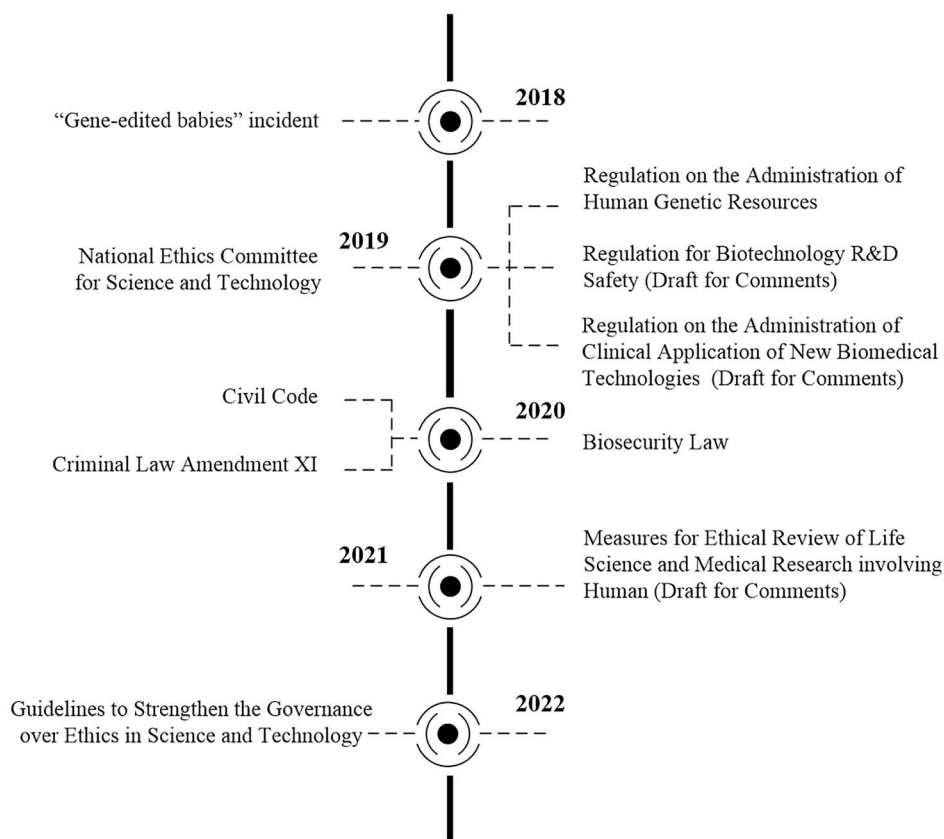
2018

“Gene-edited babies” incident

2019

National Ethics Committee for Science and Technology

Regulation on the Administration of Human Genetic Resources

Regulation for Biotechnology R&D Safety (Draft for Comments)

Regulation on the Administration of Clinical Application of New Biomedical Technologies (Draft for Comments)

2020

Civil Code

Criminal Law Amendment XI

Biosecurity Law

2021

Measures for Ethical Review of Life Science and Medical Research involving Human (Draft for Comments)

2022

Guidelines to Strengthen the Governance over Ethics in Science and Technology